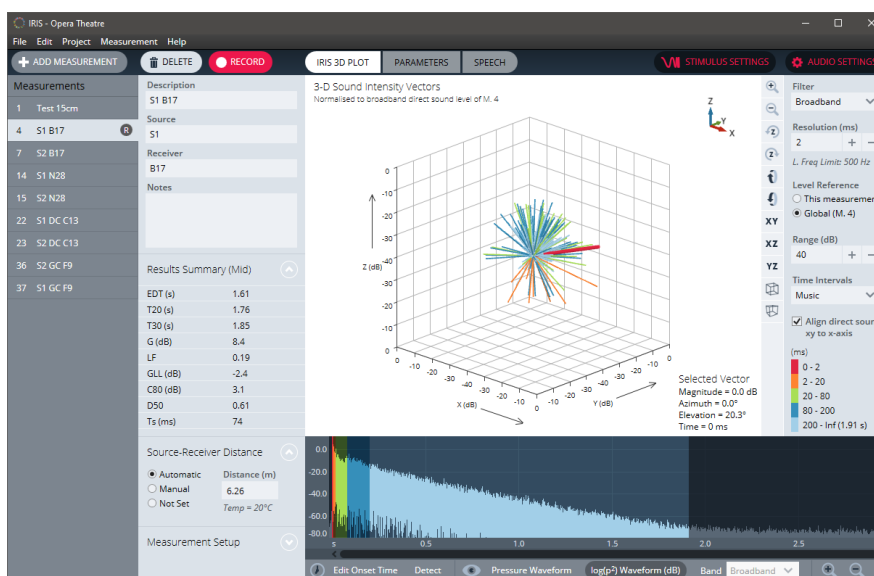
IRIS - Opera Theatre

File Edit Project Measurement Help

ADD MEASUREMENT DELETE RECORD IRIS 3D PLOT PARAMETERS SPEECH STIMULUS SETTINGS AUDIO SETTINGS

Measurements

| 1 | Test 15cm |
|---|---|
| 4 | S1 B17 R |
| 7 | S2 B17 |
| 14 | S1 N28 |
| 15 | S2 N28 |
| 22 | S1 DC C13 |
| 23 | S2 DC C13 |
| 36 | S2 GC F9 |
| 37 | S1 GC F9 |

Description
S1 B17
Source
S1
Receiver
B17
Notes

Results Summary (Mid)

| EDT (s) | 1.61 |
|---|---|
| T20 (s) | 1.76 |
| T30 (s) | 1.85 |
| G (dB) | 8.4 |
| LF | 0.19 |
| GLL (dB) | -2.4 |
| C80 (dB) | 3.1 |
| D50 | 0.61 |
| Ts (ms) | 74 |

Source-Receiver Distance
Automatic
Manual
Not Set
Distance (m)
6.26
Temp = 20°C

Measurement Setup

3-D Sound Intensity Vectors
Normalised to broadband direct sound level of M. 4

Z
Y
X

Z (dB)
0
-10
-20
-30
-40
-50
-60
-70
-80

-10 -20 -30 -40 -50 -60 -70 -80
X (dB)
-80 -70 -60 -50 -40 -30 -20 -10 0
Y (dB)

Selected Vector
Magnitude = 0.0 dB
Azimuth = 0.0°
Elevation = 20.3°
Time = 0 ms

XY
XZ
YZ

Filter
Broadband
Resolution (ms)
2
L. Freq Limit: 500 Hz
Level Reference
This measuremen
Global (M. 4)
Range (dB)
40
Time Intervals
Music
Align direct sour xy to x-axis
(ms)
0 - 2
2 - 20
20 - 80
80 - 200
200 - Inf (1.91 s)

0.0
-20.0
-40.0
-60.0
-80.0
s 0.5 1.0 1.5 2.0 2.5

Edit Onset Time Detect Pressure Waveform log(p²) Waveform (dB) Band Broadband